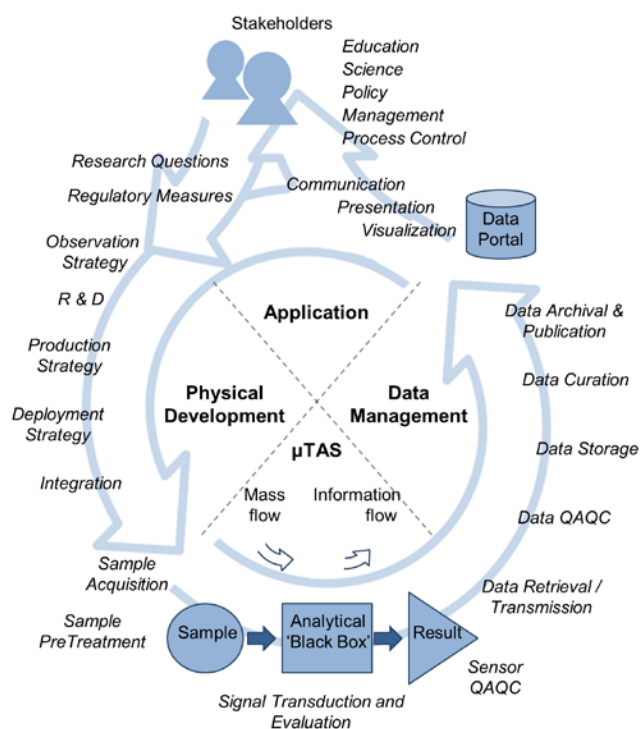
Stakeholders

Education
Science
Policy
Management
Process Control

Research Questions

Regulatory Measures

Communication
Presentation
Visualization

Data Portal

Observation Strategy

R & D

Production Strategy

Deployment Strategy

Integration

Application

Physical Development

Data Management

μTAS

Mass flow

Information flow

Data Archival & Publication

Data Curation

Data Storage

Data QAQC

Data Retrieval / Transmission

Sample Acquisition

Sample PreTreatment

Sample

Analytical 'Black Box'

Result

Sensor QAQC

Signal Transduction and Evaluation